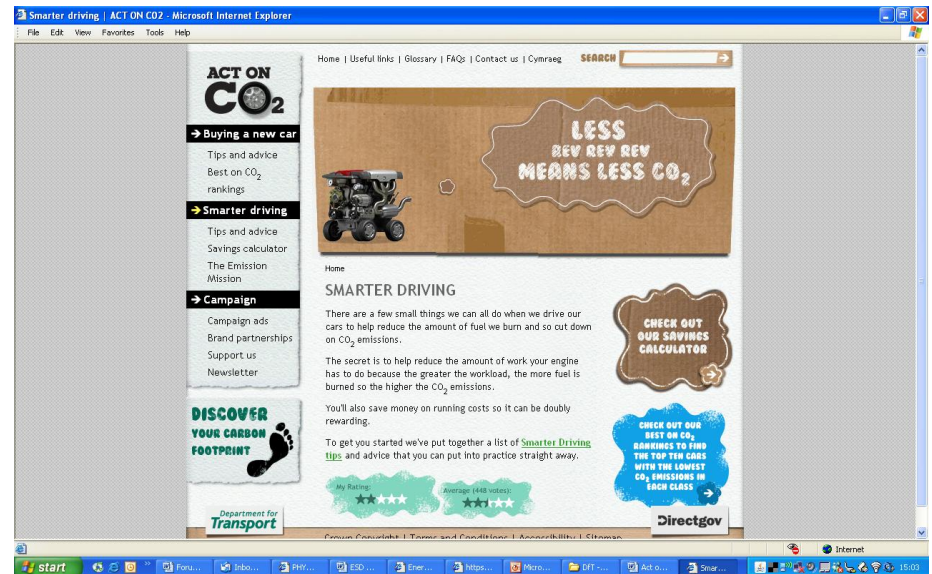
Smarter driving | ACT ON CO2 - Microsoft Internet Explorer

File Edit View Favorites Tools Help

ACT ON $CO_2$

Home | Useful links | Glossary | FAQs | Contact us | Cymraeg SEARCH

LESS REV REV REV MEANS LESS $CO_2$

Buying a new car
Tips and advice
Best on $CO_2$ rankings

Smarter driving
Tips and advice
Savings calculator
The Emission Mission

Campaign
Campaign ads
Brand partnerships
Support us
Newsletter

DISCOVER YOUR CARBON FOOTPRINT

Department for Transport

Home

SMARTER DRIVING

There are a few small things we can all do when we drive our cars to help reduce the amount of fuel we burn and so cut down on $CO_2$ emissions.

The secret is to help reduce the amount of work your engine has to do because the greater the workload, the more fuel is burned so the higher the $CO_2$ emissions.

You'll also save money on running costs so it can be doubly rewarding.

To get you started we've put together a list of Smarter Driving tips and advice that you can put into practice straight away.

My Rating:

Average (448 votes):

CHECK OUT OUR SAVINGS CALCULATOR

CHECK OUT OUR BEST ON $CO_2$ RANKINGS TO FIND THE TOP TEN CARS WITH THE LOWEST $CO_2$ EMISSIONS IN EACH CLASS

Directgov

Crown Copyright | Terms and Conditions | Accessibility | Sitemap

Internet

start Foru... Inbo... PHY... ESD ... Ener... https... Micro... DfT -... Act o... Smar... 15:03